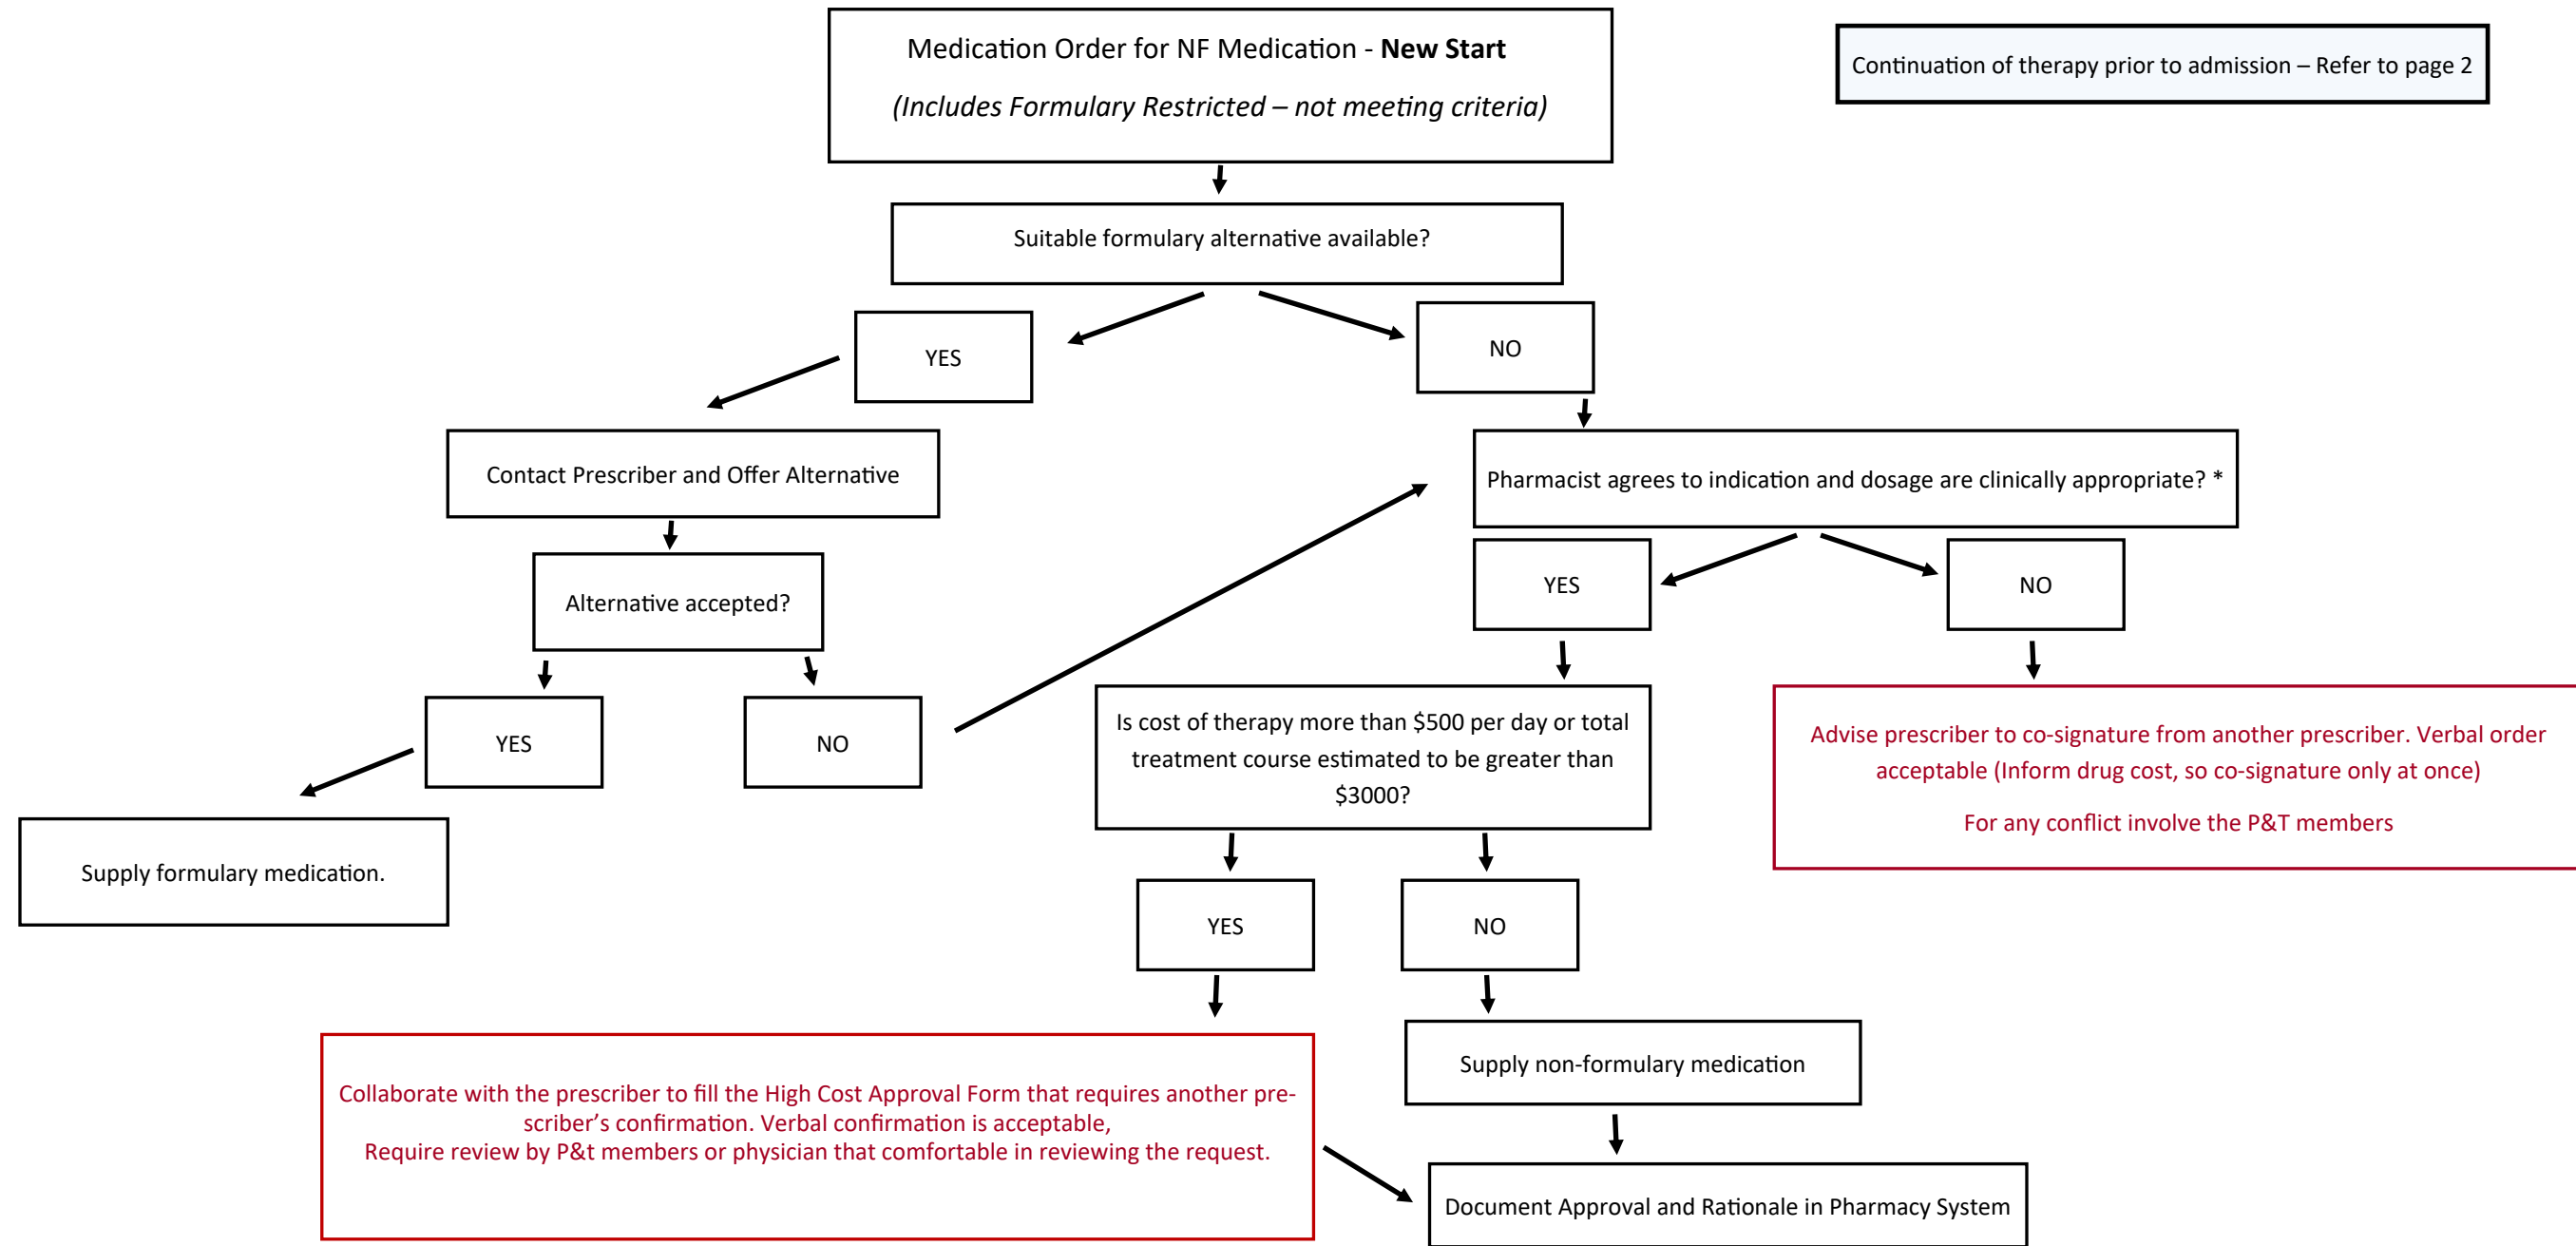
Medication Order for NF Medication - **New Start**

*(Includes Formulary Restricted – not meeting criteria)*

Continuation of therapy prior to admission – Refer to page 2

Suitable formulary alternative available?

YES

NO

Contact Prescriber and Offer Alternative

Pharmacist agrees to indication and dosage are clinically appropriate? *

Alternative accepted?

YES

NO

YES

NO

Is cost of therapy more than $500 per day or total treatment course estimated to be greater than $3000?

Advise prescriber to co-signature from another prescriber. Verbal order acceptable (Inform drug cost, so co-signature only at once)

For any conflict involve the P&T members

Supply formulary medication.

YES

NO

Supply non-formulary medication

Collaborate with the prescriber to fill the High Cost Approval Form that requires another prescriber's confirmation. Verbal confirmation is acceptable,
Require review by P&t members or physician that comfortable in reviewing the request.

Document Approval and Rationale in Pharmacy System